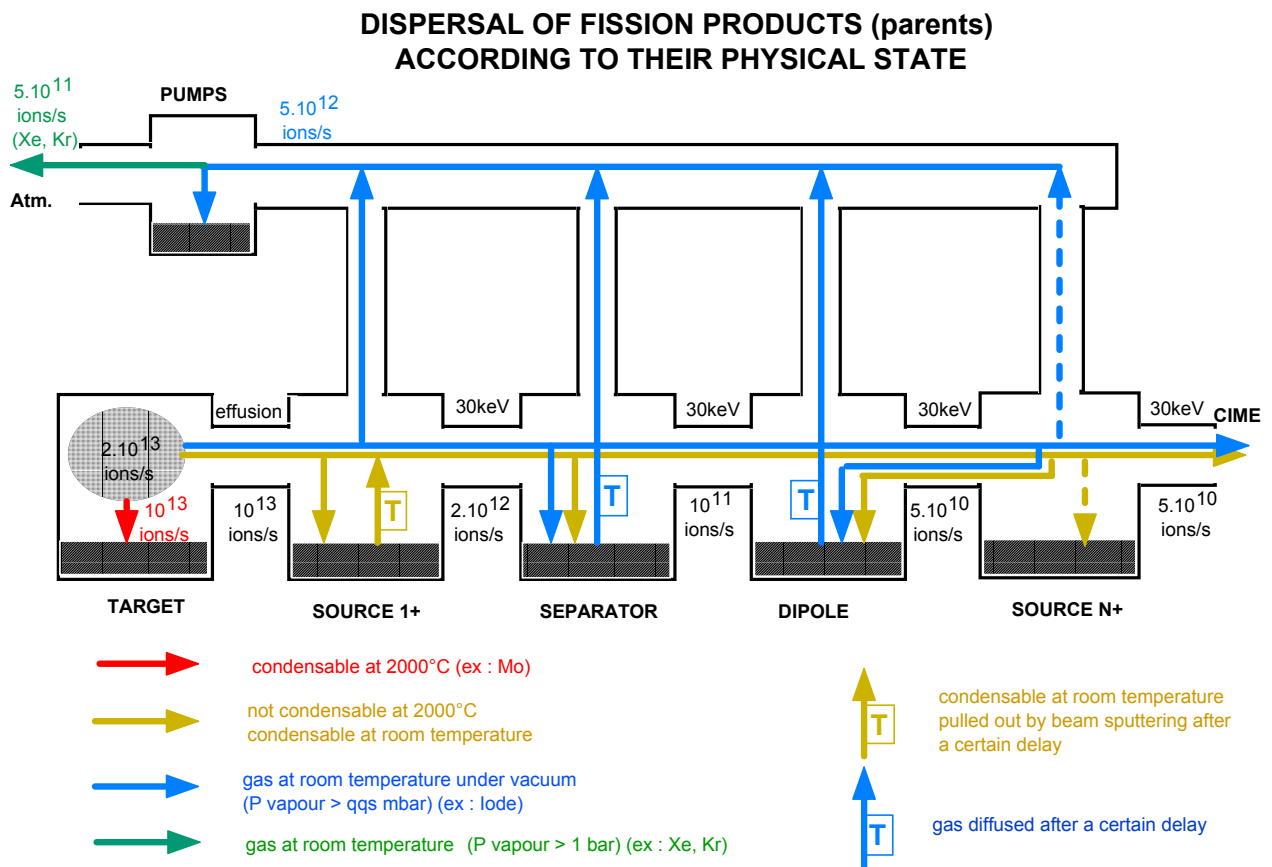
DISPERSAL OF FISSION PRODUCTS (parents)
ACCORDING TO THEIR PHYSICAL STATE

$5.10^{11}$ ions/s (Xe, Kr)

PUMPS

$5.10^{12}$ ions/s

Atm.

effusion

30keV

30keV

30keV

30keV

CIME

$2.10^{13}$ ions/s

$10^{13}$ ions/s

$10^{13}$ ions/s

T

$2.10^{12}$ ions/s

T

$10^{11}$ ions/s

T

$5.10^{10}$ ions/s

$5.10^{10}$ ions/s

TARGET

SOURCE 1+

SEPARATOR

DIPOLE

SOURCE N+

condensable at 2000°C (ex : Mo)

not condensable at 2000°C
condensable at room temperature

gas at room temperature under vacuum
(P vapour > qqs mbar) (ex : Iode)

gas at room temperature (P vapour > 1 bar) (ex : Xe, Kr)

T

condensable at room temperature pulled out by beam sputtering after a certain delay

T

gas diffused after a certain delay